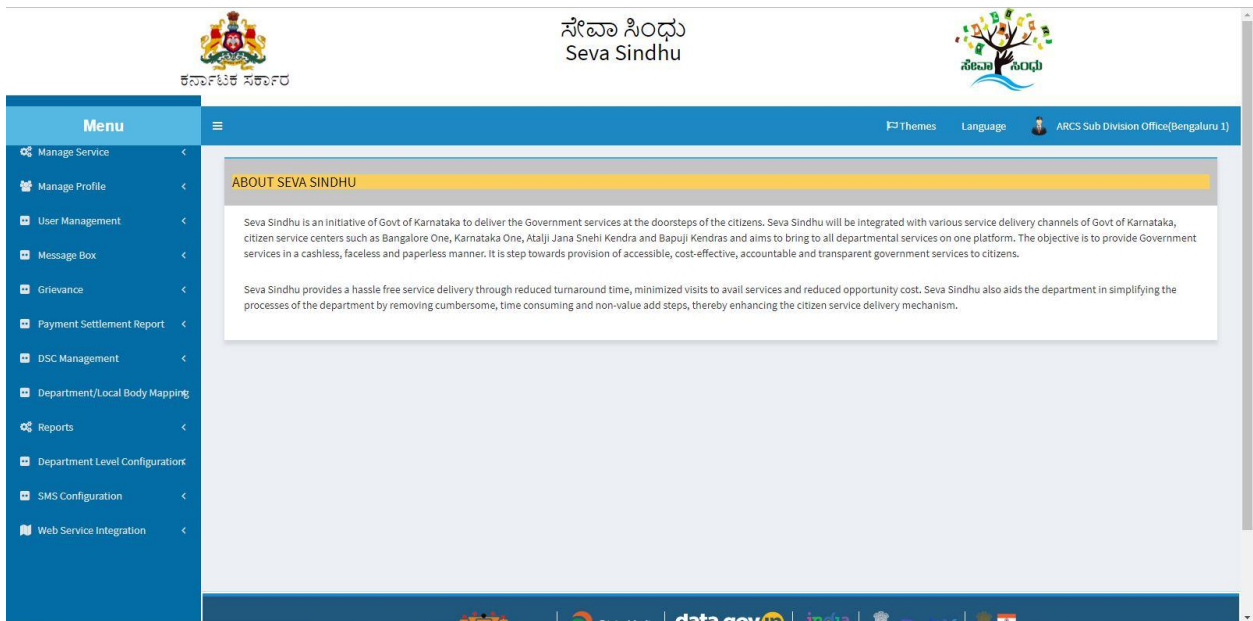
ಕರ್ನಾಟಕ ಸರ್ಕಾರ

ಸೇವಾ ಸಿಂಧು
Seva Sindhu

ಸೇವಾ ಸಿಂಧು

Menu

Themes Language ARCS Sub Division Office(Bengaluru 1)

Manage Service
Manage Profile
User Management
Message Box
Grievance
Payment Settlement Report
DSC Management
Department/Local Body Mapping
Reports
Department Level Configuration
SMS Configuration
Web Service Integration

ABOUT SEVA SINDHU

Seva Sindhu is an initiative of Govt of Karnataka to deliver the Government services at the doorsteps of the citizens. Seva Sindhu will be integrated with various service delivery channels of Govt of Karnataka, citizen service centers such as Bangalore One, Karnataka One, Atalji Jana Snehi Kendra and Bapuji Kendras and aims to bring to all departmental services on one platform. The objective is to provide Government services in a cashless, faceless and paperless manner. It is step towards provision of accessible, cost-effective, accountable and transparent government services to citizens.

Seva Sindhu provides a hassle free service delivery through reduced turnaround time, minimized visits to avail services and reduced opportunity cost. Seva Sindhu also aids the department in simplifying the processes of the department by removing cumbersome, time consuming and non-value add steps, thereby enhancing the citizen service delivery mechanism.

data.gov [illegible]